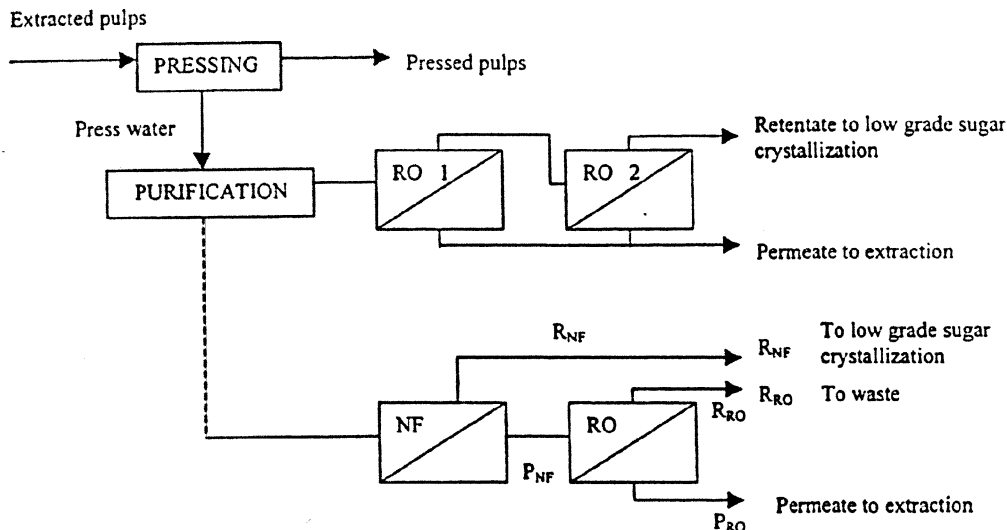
Extracted pulps

PRESSING

Pressed pulps

Press water

PURIFICATION

RO 1

RO 2

Retentate to low grade sugar crystallization

Permeate to extraction

$R_{NF}$

$R_{NF}$ To low grade sugar crystallization

$R_{RO}$ To waste

$R_{RO}$

NF

RO

$P_{NF}$

Permeate to extraction

$P_{RO}$